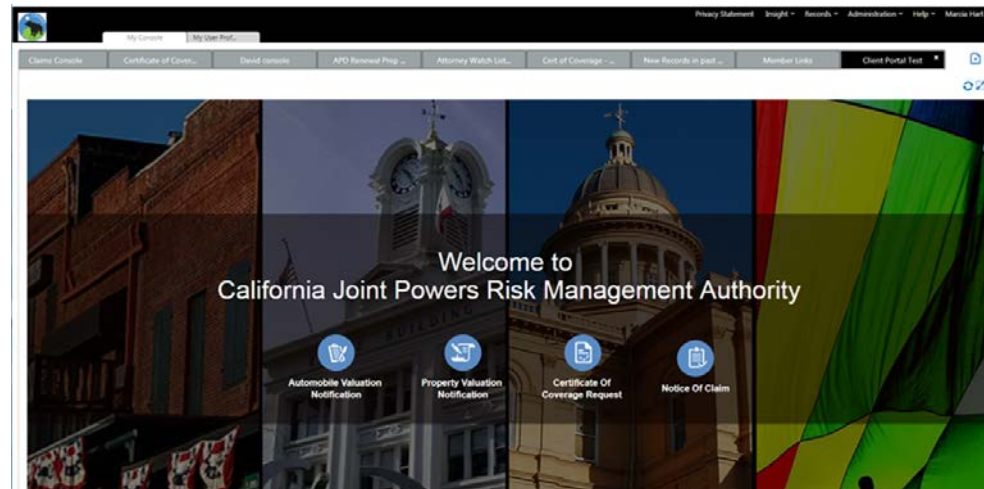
Privacy Statement Insight ▾ Records ▾ Administration ▾ Help ▾ Marcia Hart

My Console | My User Prof...

Claims Console | Certificate of Cover... | David console | APD Renewal Prep ... | Attorney Watch List... | Cert of Coverage - ... | New Records in past ... | Member Links | Client Portal Test

Welcome to
California Joint Powers Risk Management Authority

Automobile Valuation Notification

Property Valuation Notification

Certificate Of Coverage Request

Notice Of Claim